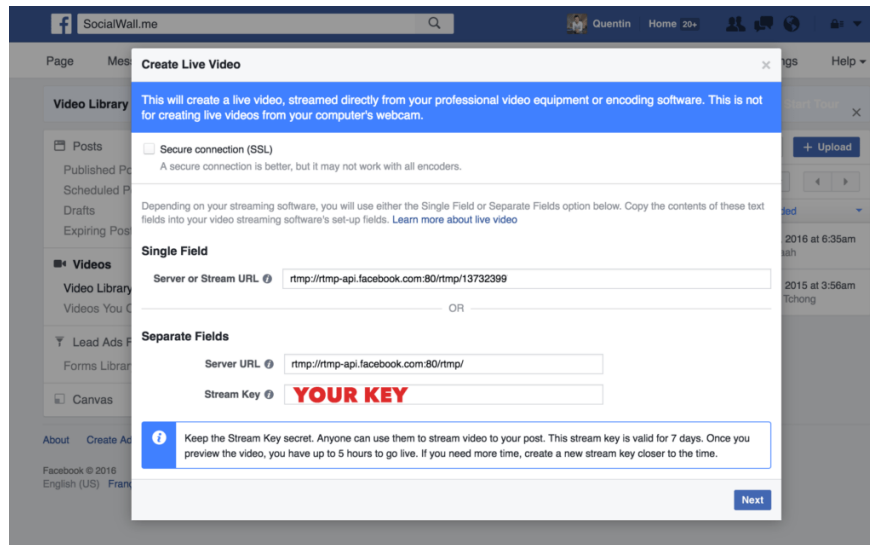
SocialWall.me

Quentin Home 20+

Page Mes

ngs Help

Video Library

Posts
Published Po
Scheduled P
Drafts
Expiring Post

Videos
Video Library
Videos You C

Lead Ads F
Forms Librar

Canvas

About Create Ad

Facebook © 2016
English (US) Franc

+ Upload

ded

2016 at 6:35am
ah

2015 at 3:56am
Tchong

Create Live Video

This will create a live video, streamed directly from your professional video equipment or encoding software. This is not for creating live videos from your computer's webcam.

Secure connection (SSL)
A secure connection is better, but it may not work with all encoders.

Depending on your streaming software, you will use either the Single Field or Separate Fields option below. Copy the contents of these text fields into your video streaming software's set-up fields. Learn more about live video

Single Field

Server or Stream URL rtmp://rtmp-api.facebook.com:80/rtmp/13732399

OR

Separate Fields

Server URL rtmp://rtmp-api.facebook.com:80/rtmp/

Stream Key YOUR KEY

Keep the Stream Key secret. Anyone can use them to stream video to your post. This stream key is valid for 7 days. Once you preview the video, you have up to 5 hours to go live. If you need more time, create a new stream key closer to the time.

Next